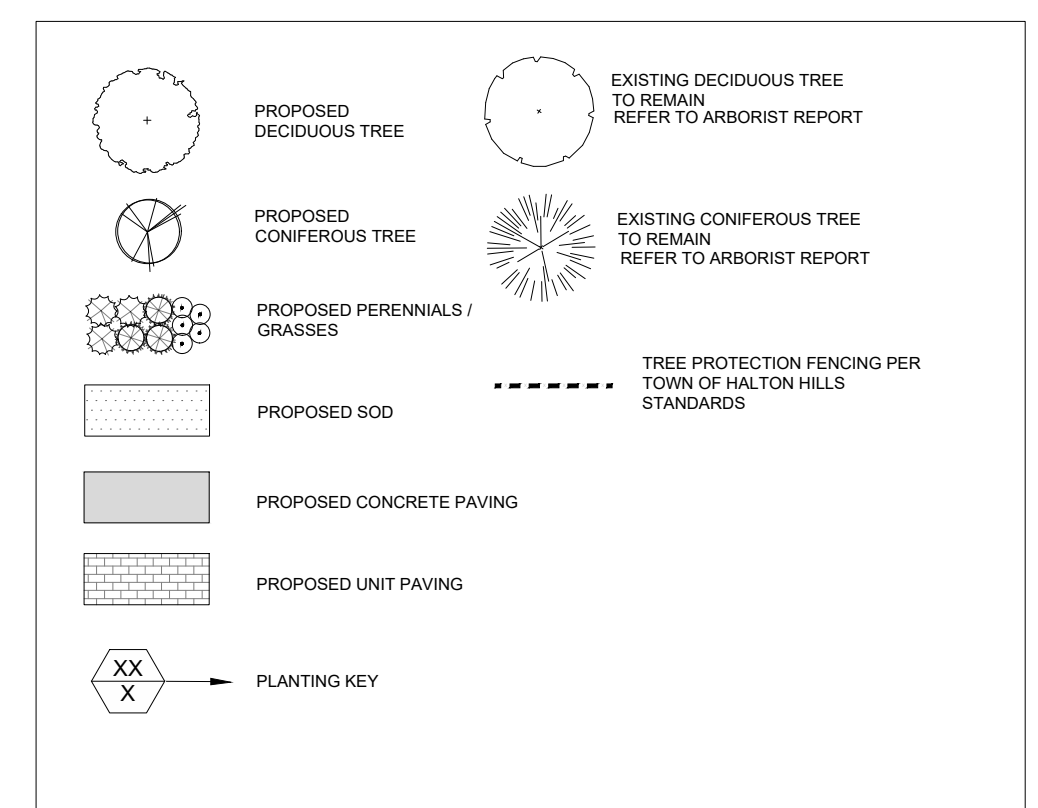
PROPOSED DECIDUOUS TREE

EXISTING DECIDUOUS TREE TO REMAIN REFER TO ARBORIST REPORT

PROPOSED CONIFEROUS TREE

EXISTING CONIFEROUS TREE TO REMAIN REFER TO ARBORIST REPORT

PROPOSED PERENNIALS / GRASSES

TREE PROTECTION FENCING PER TOWN OF HALTON HILLS STANDARDS

PROPOSED SOD

PROPOSED CONCRETE PAVING

PROPOSED UNIT PAVING

XX
X

PLANTING KEY